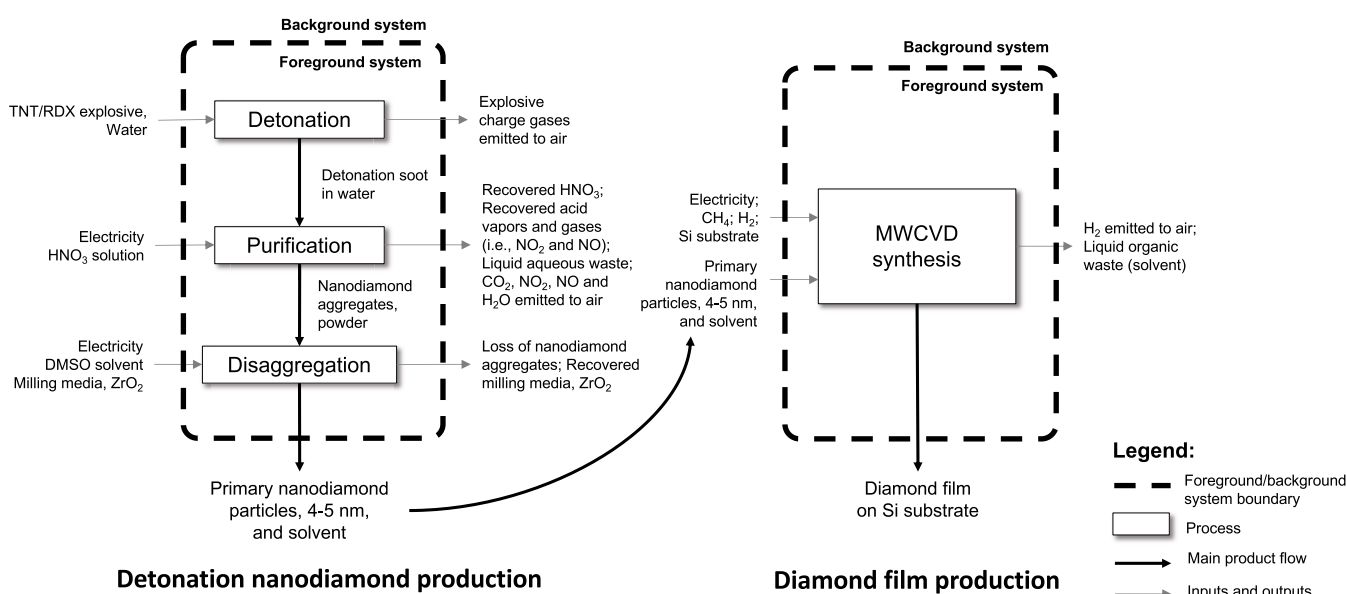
Background system

Foreground system

TNT/RDX explosive, Water

Detonation

Explosive charge gases emitted to air

Detonation soot in water

Electricity $HNO_3$ solution

Purification

Recovered $HNO_3$; Recovered acid vapors and gases (i.e., $NO_2$ and NO); Liquid aqueous waste; $CO_2$, $NO_2$, NO and $H_2O$ emitted to air

Nanodiamond aggregates, powder

Electricity DMSO solvent Milling media, $ZrO_2$

Disaggregation

Loss of nanodiamond aggregates; Recovered milling media, $ZrO_2$

Primary nanodiamond particles, 4-5 nm, and solvent

Detonation nanodiamond production

Background system

Foreground system

Electricity; $CH_4$; $H_2$; Si substrate

Primary nanodiamond particles, 4-5 nm, and solvent

MWCVD synthesis

$H_2$ emitted to air; Liquid organic waste (solvent)

Diamond film on Si substrate

Diamond film production

Legend:

Foreground/background system boundary

Process

Main product flow

Inputs and outputs